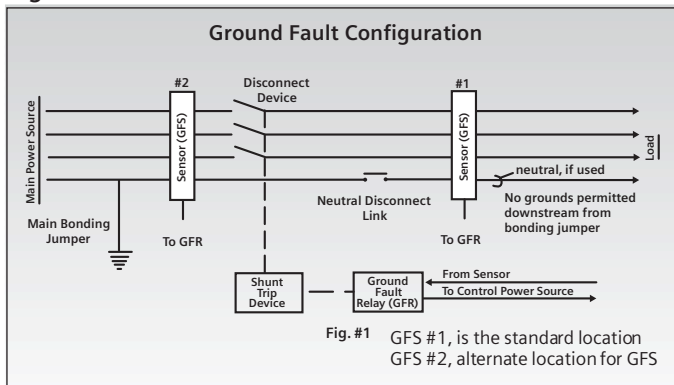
Ground Fault Configuration

Main Power Source

#2

Sensor (GFS)

Disconnect Device

#1

Sensor (GFS)

Load

neutral, if used

Neutral Disconnect Link

No grounds permitted downstream from bonding jumper

Main Bonding Jumper

To GFR

To GFR

Shunt Trip Device

Ground Fault Relay (GFR)

From Sensor

To Control Power Source

Fig. #1

GFS #1, is the standard location
GFS #2, alternate location for GFS